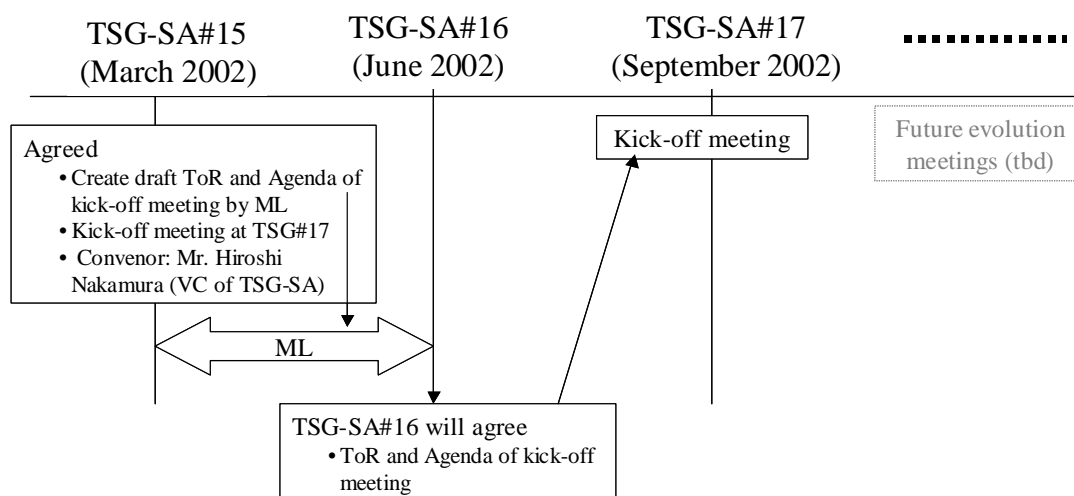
TSG-SA#15 (March 2002)

TSG-SA#16 (June 2002)

TSG-SA#17 (September 2002)

Agreed
• Create draft ToR and Agenda of kick-off meeting by ML
• Kick-off meeting at TSG#17
• Convenor: Mr. Hiroshi Nakamura (VC of TSG-SA)

Kick-off meeting

Future evolution meetings (tbd)

ML

TSG-SA#16 will agree
• ToR and Agenda of kick-off meeting